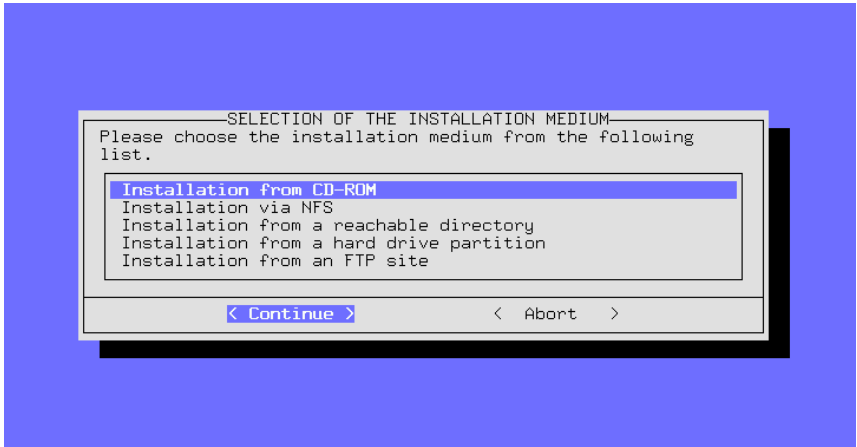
SELECTION OF THE INSTALLATION MEDIUM

Please choose the installation medium from the following list.

Installation from CD-ROM
Installation via NFS
Installation from a reachable directory
Installation from a hard drive partition
Installation from an FTP site

< Continue >
< Abort >